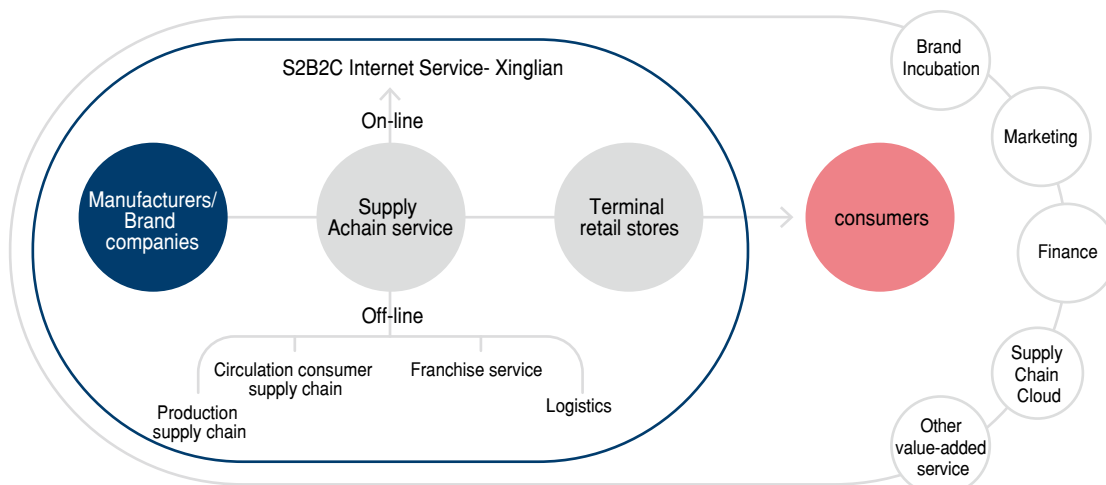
S2B2C Internet Service- Xinglian

On-line

Manufacturers/ Brand companies

Supply Achain service

Terminal retail stores

consumers

Off-line

Circulation consumer supply chain

Franchise service

Production supply chain

Logistics

Brand Incubation

Marketing

Finance

Supply Chain Cloud

Other value-added service